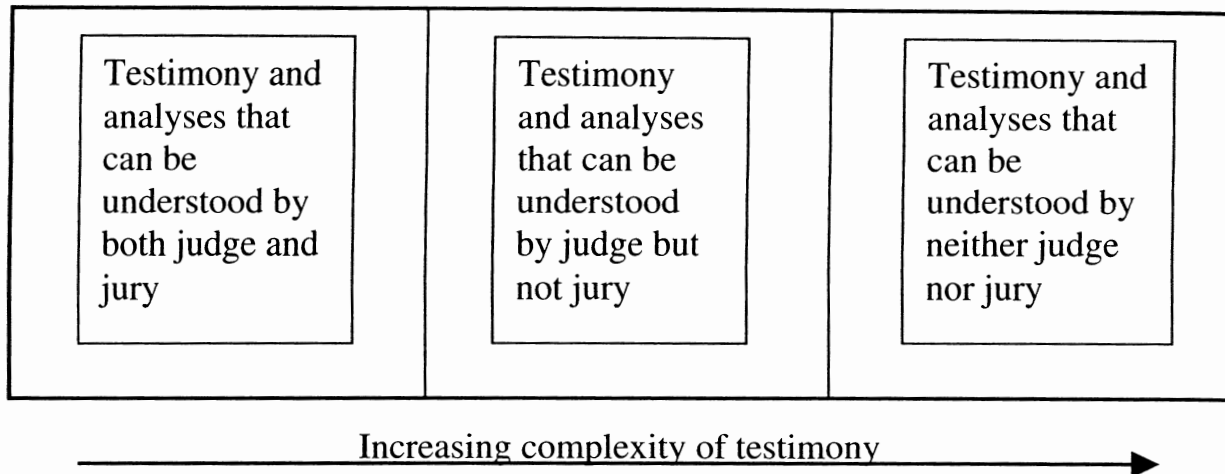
Testimony and analyses that can be understood by both judge and jury

Testimony and analyses that can be understood by judge but not jury

Testimony and analyses that can be understood by neither judge nor jury

Increasing complexity of testimony